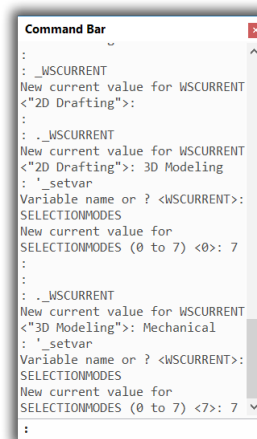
Command Bar

:
: _WSCURRENT
New current value for WSCURRENT <"2D Drafting">:
:
: ._WSCURRENT
New current value for WSCURRENT <"2D Drafting">: 3D Modeling
: '_setvar
Variable name or ? <WSCURRENT>: SELECTIONMODES
New current value for SELECTIONMODES (0 to 7) <0>: 7
:
:
: ._WSCURRENT
New current value for WSCURRENT <"3D Modeling">: Mechanical
: '_setvar
Variable name or ? <WSCURRENT>: SELECTIONMODES
New current value for SELECTIONMODES (0 to 7) <7>: 7

: